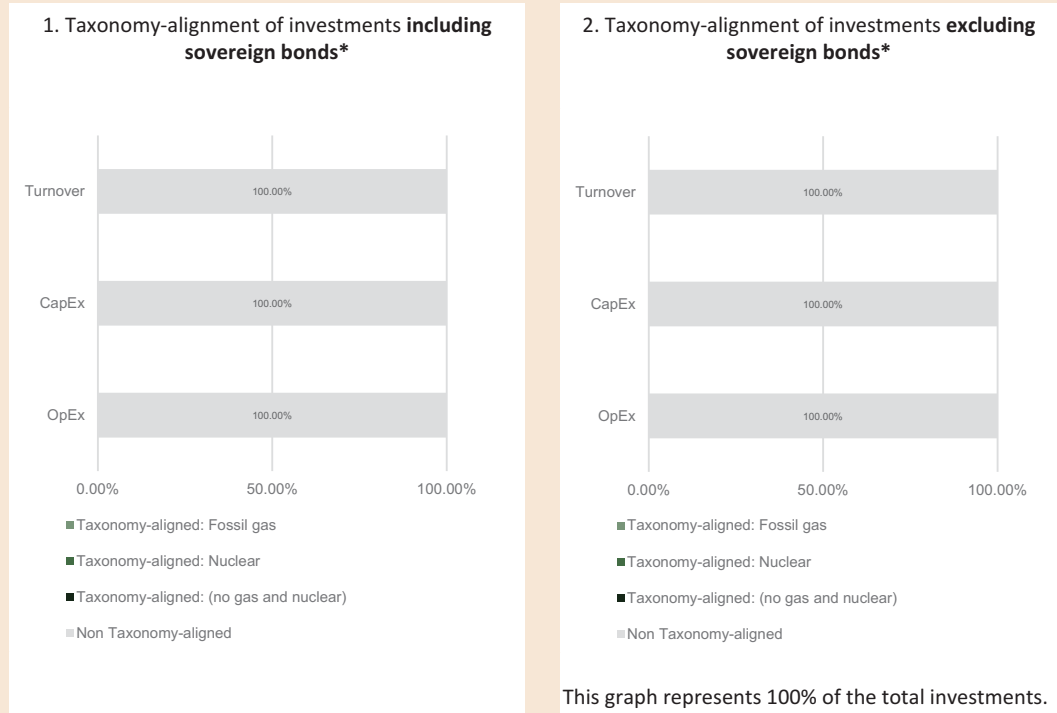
1. Taxonomy-alignment of investments **including sovereign bonds***

Turnover
100.00%
CapEx
100.00%
OpEx
100.00%
0.00%
50.00%
100.00%

Taxonomy-aligned: Fossil gas
Taxonomy-aligned: Nuclear
Taxonomy-aligned: (no gas and nuclear)
Non Taxonomy-aligned

2. Taxonomy-alignment of investments **excluding sovereign bonds***

Turnover
100.00%
CapEx
100.00%
OpEx
100.00%
0.00%
50.00%
100.00%

Taxonomy-aligned: Fossil gas
Taxonomy-aligned: Nuclear
Taxonomy-aligned: (no gas and nuclear)
Non Taxonomy-aligned

This graph represents 100% of the total investments.